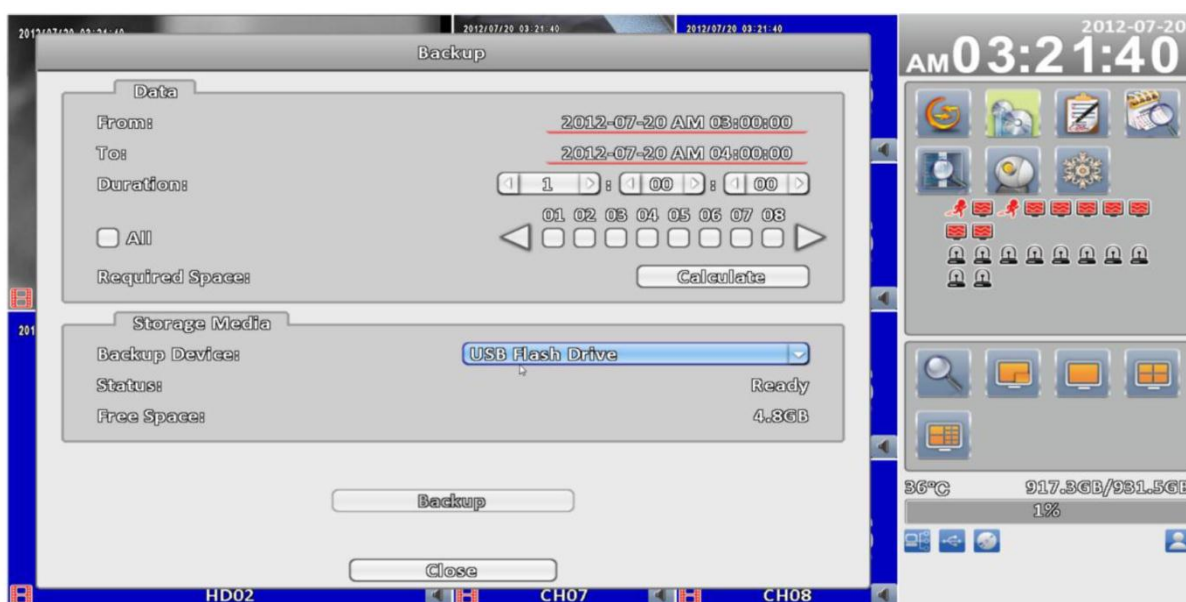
2012/07/20 03:21:40
2012/07/20 03:21:40
2012/07/20 03:21:40

Backup

Data

From: 2012-07-20 AM 03:00:00

To: 2012-07-20 AM 04:00:00

Duration: 1 : 00 : 00

01 02 03 04 05 06 07 08

All

Required Space: Calculate

Storage Media

Backup Device: USB Flash Drive

Status: Ready

Free Space: 4.8GB

Backup

Close

2012-07-20
AM 03:21:40

36°C 917.3GB/931.5GB
1%

HD02 CH07 CH08